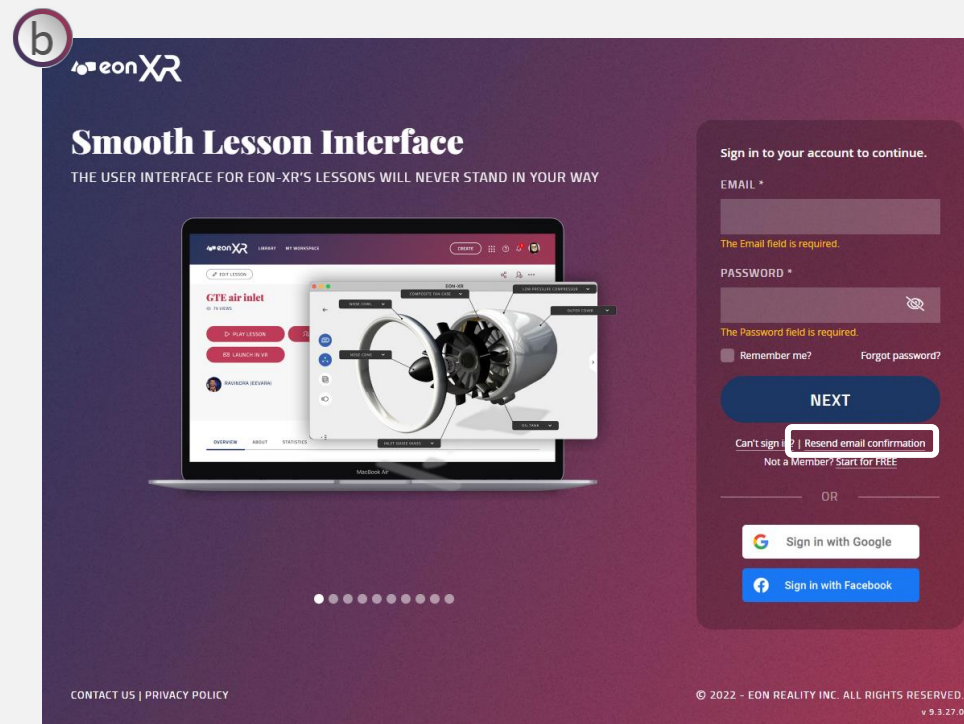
b

eonXR

Smooth Lesson Interface

THE USER INTERFACE FOR EON-XR'S LESSONS WILL NEVER STAND IN YOUR WAY

eonXR LIBRARY MY WORKSPACE CREATE

EDIT LESSON

GTE air inlet

PLAY LESSON

LAUNCH IN VR

RAVINDRA (EEVARA)

OVERVIEW ABOUT STATISTICS

EON-XR

COMPOSITE FAN CASE

LOW PRESSURE COMPRESSOR

NOSE CONE

OUTER CASE

NOSE CONE

OIL TANK

INLET GUIDE VANES

MacBook Air

Sign in to your account to continue.

EMAIL *

The Email field is required.

PASSWORD *

The Password field is required.

Remember me?

Forgot password?

NEXT

Can't sign in? | Resend email confirmation

Not a Member? Start for FREE

OR

Sign in with Google

Sign in with Facebook

CONTACT US | PRIVACY POLICY

© 2022 - EON REALITY INC. ALL RIGHTS RESERVED.

v 9.3.27.0